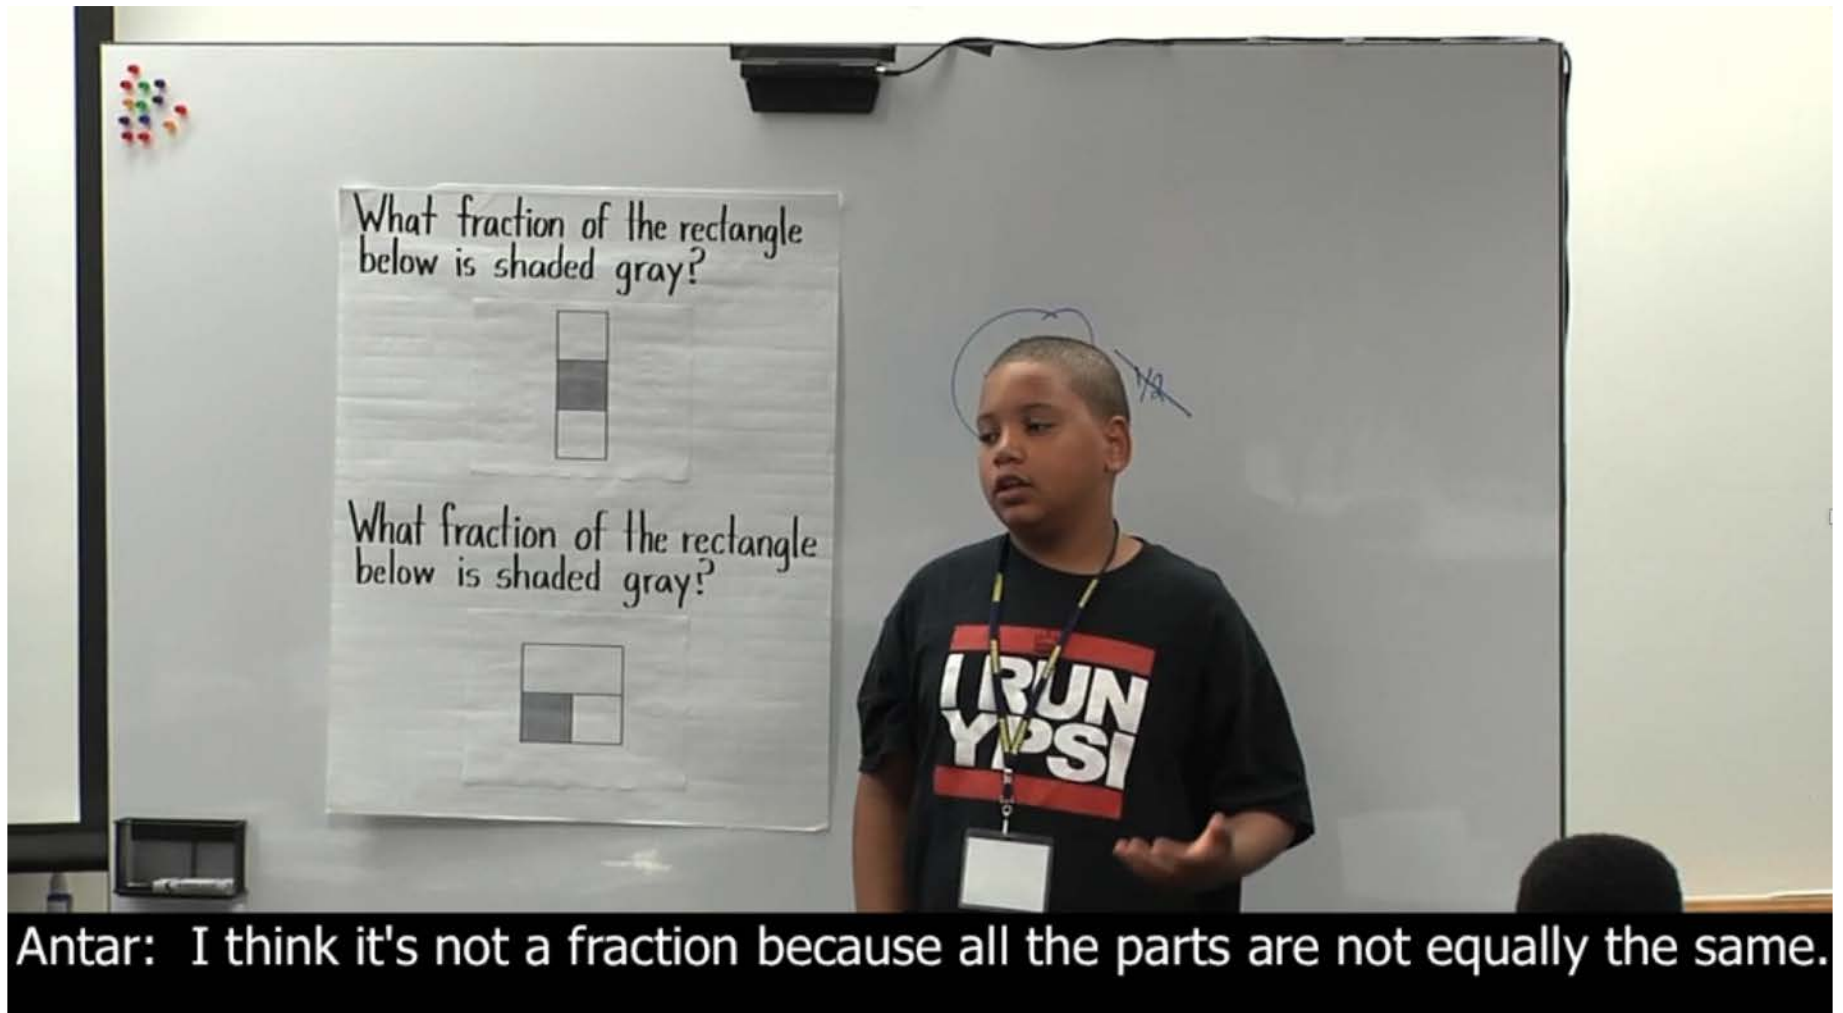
What fraction of the rectangle below is shaded gray?

What fraction of the rectangle below is shaded gray?

I RUN YPSI

Antar: I think it's not a fraction because all the parts are not equally the same.